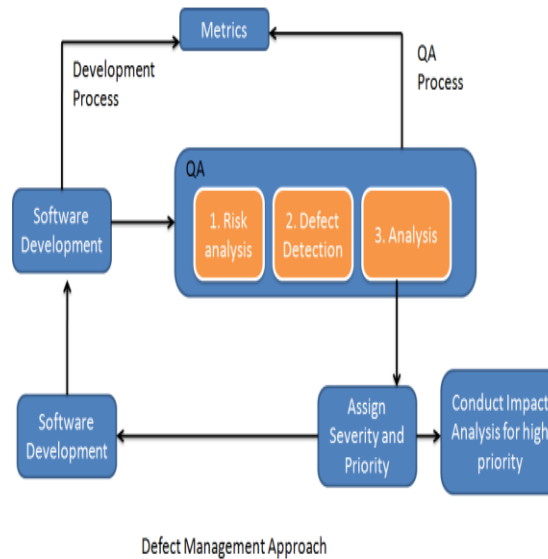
Metrics

Development Process

QA Process

QA

Software Development

1. Risk analysis

2. Defect Detection

3. Analysis

Software Development

Assign Severity and Priority

Conduct Impact Analysis for high priority

Defect Management Approach